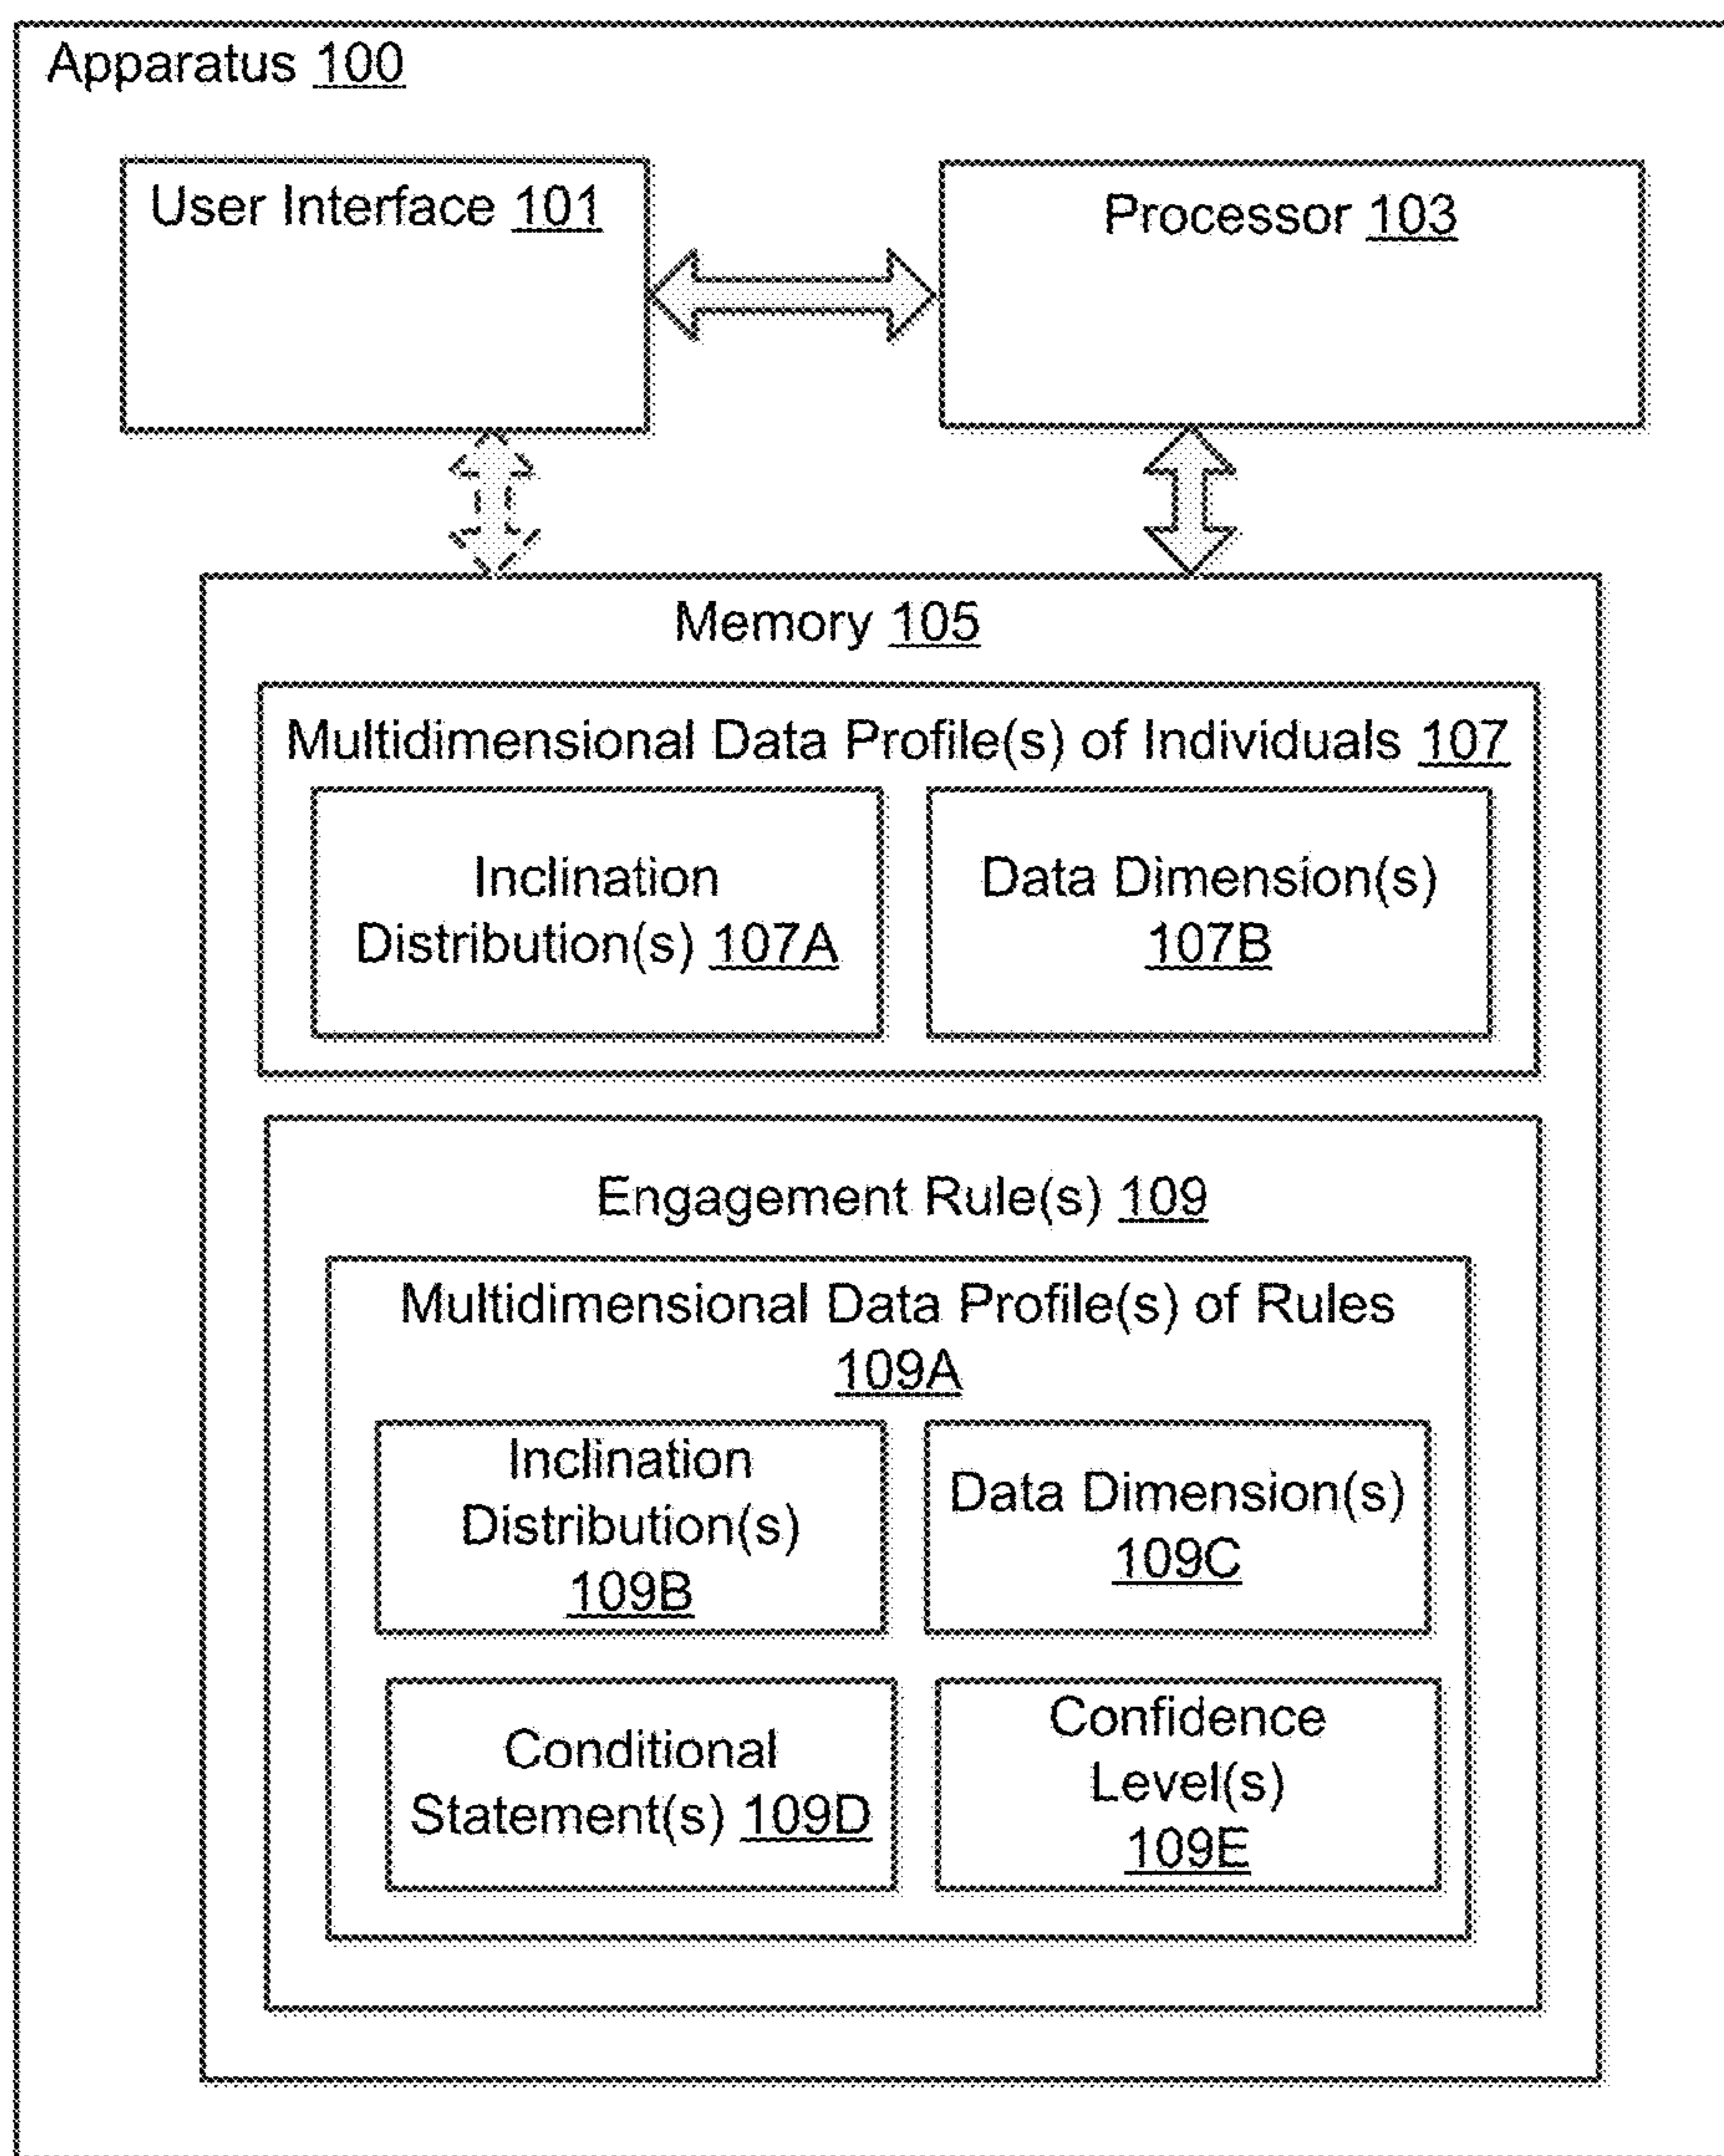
Apparatus 100

User Interface 101

Processor 103

Memory 105

Multidimensional Data Profile(s) of Individuals 107

Inclination Distribution(s) 107A

Data Dimension(s) 107B

Engagement Rule(s) 109

Multidimensional Data Profile(s) of Rules 109A

Inclination Distribution(s) 109B

Data Dimension(s) 109C

Conditional Statement(s) 109D

Confidence Level(s) 109E